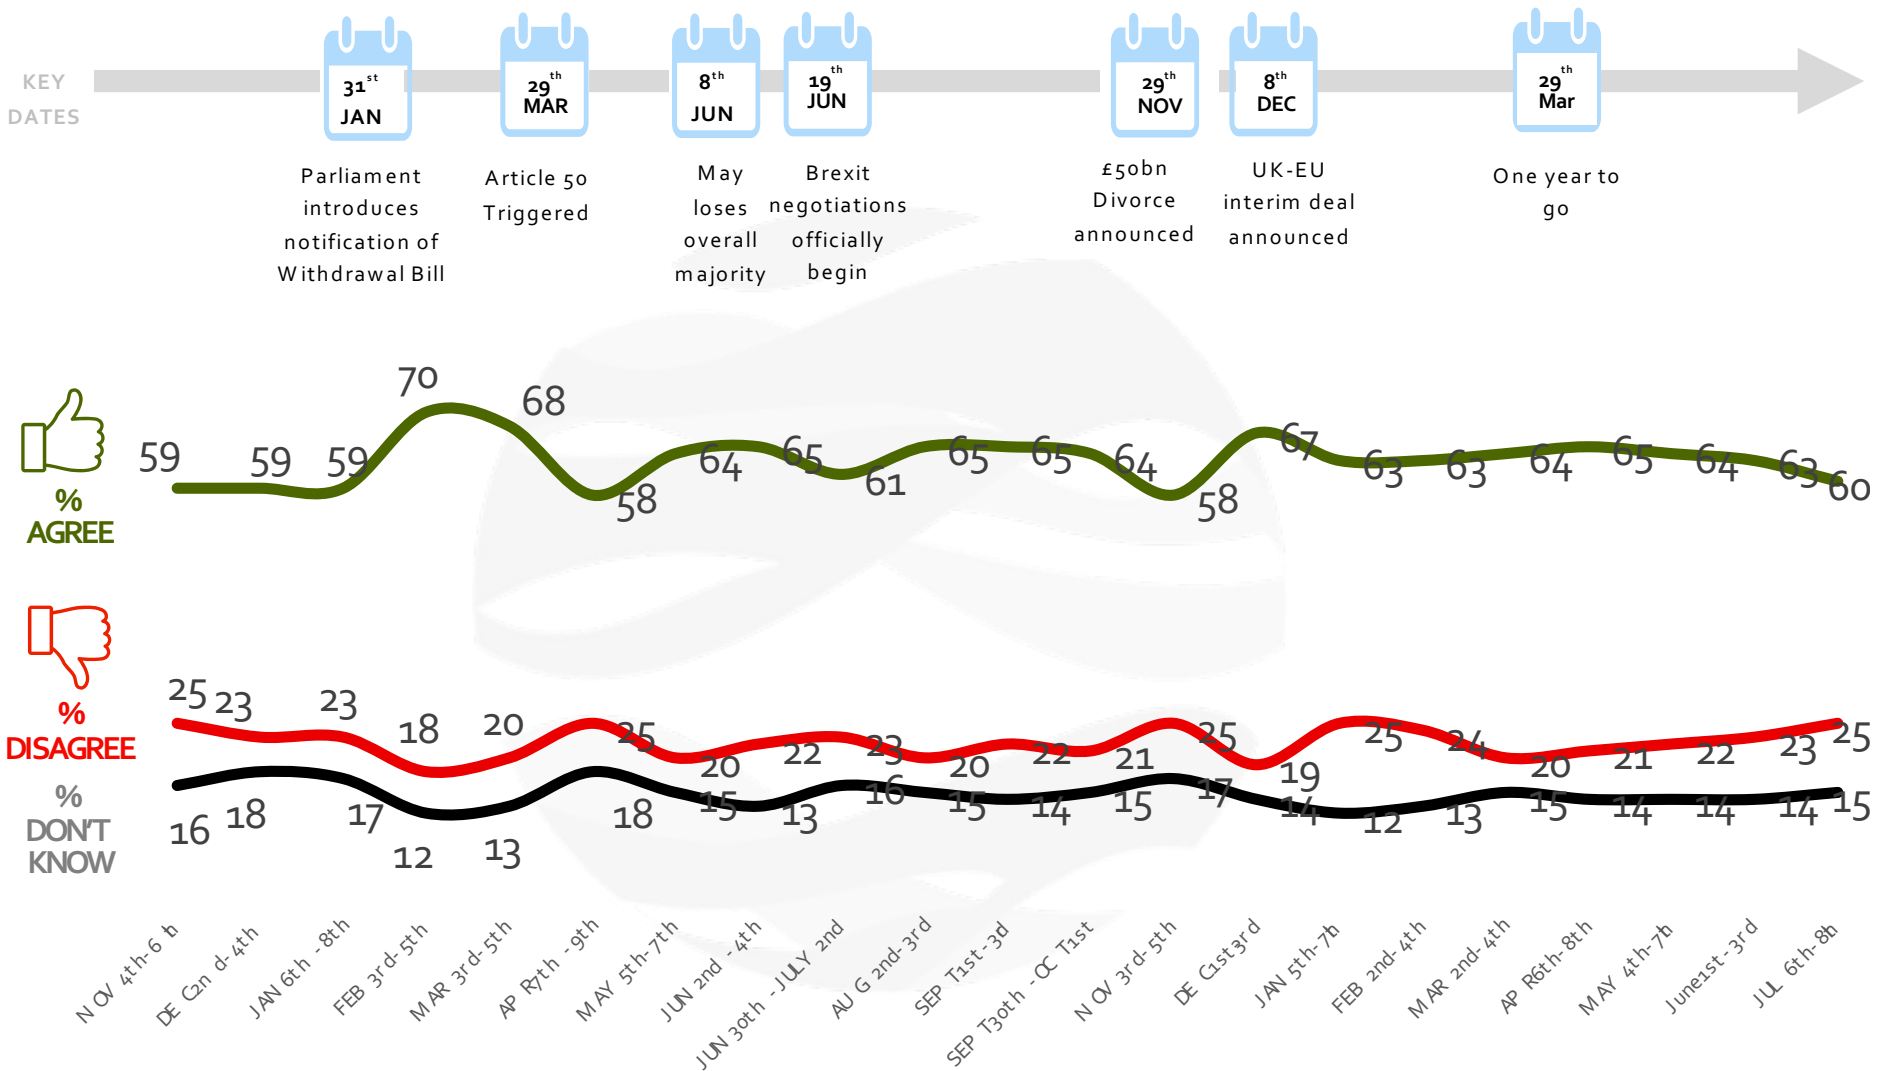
KEY DATES

$31^{st}$ JAN
Parliament introduces notification of Withdrawal Bill

$29^{th}$ MAR
Article 50 Triggered

$8^{th}$ JUN
May loses overall majority

$19^{th}$ JUN
Brexit negotiations officially begin

$29^{th}$ NOV
£50bn Divorce announced

$8^{th}$ DEC
UK-EU interim deal announced

$29^{th}$ Mar
One year to go

% AGREE
59 59 59 70 68 58 64 65 61 65 65 64 58 67 63 63 64 65 64 63 60

% DISAGREE
25 23 23 18 20 25 20 22 23 20 22 21 25 19 25 24 20 21 22 23 25

% DON'T KNOW
16 18 17 12 13 18 15 13 16 15 14 15 17 14 12 13 15 14 14 14 15

NOV 4th-6th
DEC 2nd-4th
JAN 6th-8th
FEB 3rd-5th
MAR 3rd-5th
APR 7th-9th
MAY 5th-7th
JUN 2nd-4th
JUN 30th-JULY 2nd
AUG 2nd-3rd
SEP 1st-3rd
SEP 30th-OCT 1st
NOV 3rd-5th
DEC 1st-3rd
JAN 5th-7th
FEB 2nd-4th
MAR 2nd-4th
APR 6th-8th
MAY 4th-7th
June 1st-3rd
JUL 6th-8th